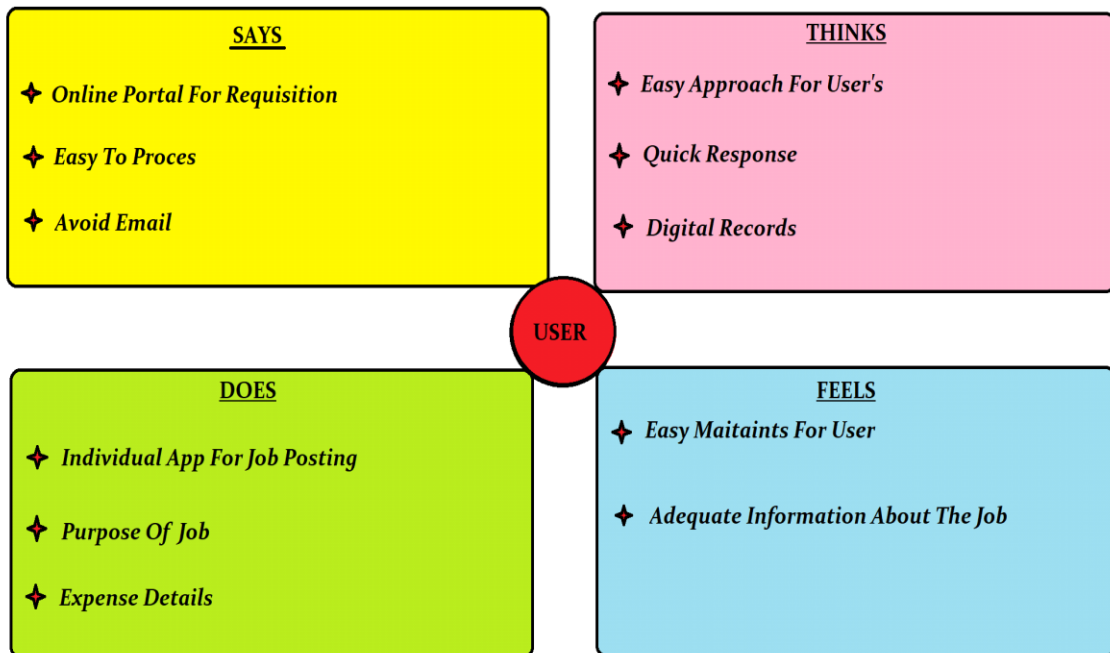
SAYS

Online Portal For Requisition

Easy To Proces

Avoid Email

THINKS

Easy Approach For User's

Quick Response

Digital Records

USER

DOES

Individual App For Job Posting

Purpose Of Job

Expense Details

FEELS

Easy Maitaints For User

Adequate Information About The Job